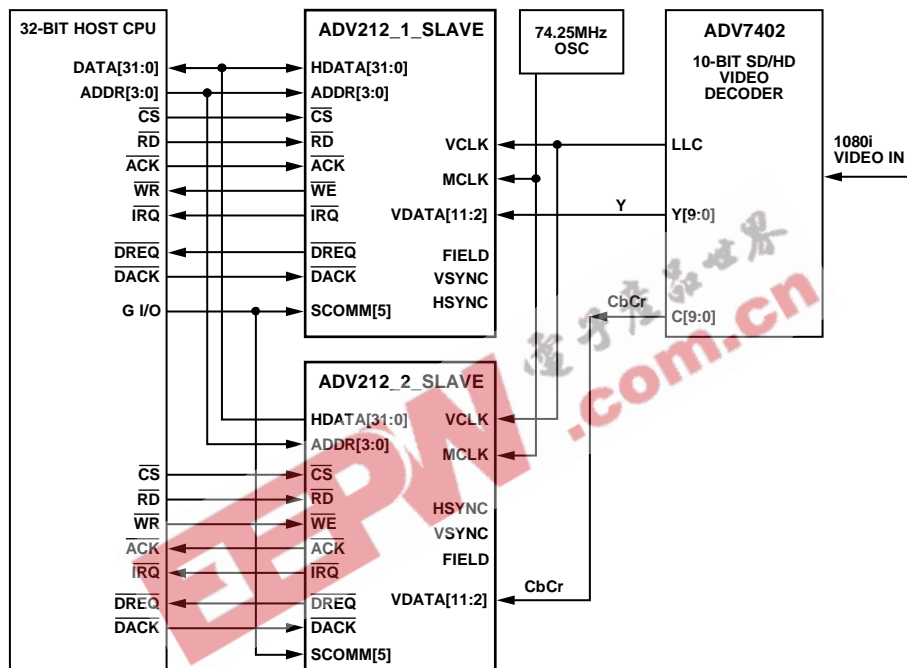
32-BIT HOST CPU

DATA[31:0]
ADDR[3:0]
$\overline{CS}$
$\overline{RD}$
$\overline{ACK}$
$\overline{WR}$
$\overline{IRQ}$
$\overline{DREQ}$
$\overline{DACK}$
G I/O

$\overline{CS}$
$\overline{RD}$
$\overline{WR}$
$\overline{ACK}$
$\overline{IRQ}$
$\overline{DREQ}$
$\overline{DACK}$

ADV212_1_SLAVE

HDATA[31:0]
ADDR[3:0]
$\overline{CS}$
$\overline{RD}$
$\overline{ACK}$
$\overline{WE}$
$\overline{IRQ}$
$\overline{DREQ}$
$\overline{DACK}$
SCOMM[5]

VCLK
MCLK
VDATA[11:2]
FIELD
VSYNC
HSYNC

74.25MHz
OSC

ADV7402

10-BIT SD/HD
VIDEO
DECODER

LLC
Y[9:0]
C[9:0]

1080i
VIDEO IN

Y
CbCr

ADV212_2_SLAVE

HDATA[31:0]
ADDR[3:0]
$\overline{CS}$
$\overline{RD}$
$\overline{WE}$
$\overline{ACK}$
$\overline{IRQ}$
$\overline{DREQ}$
$\overline{DACK}$
SCOMM[5]

VCLK
MCLK
HSYNC
VSYNC
FIELD
VDATA[11:2]

CbCr

EEPW
.com.cn